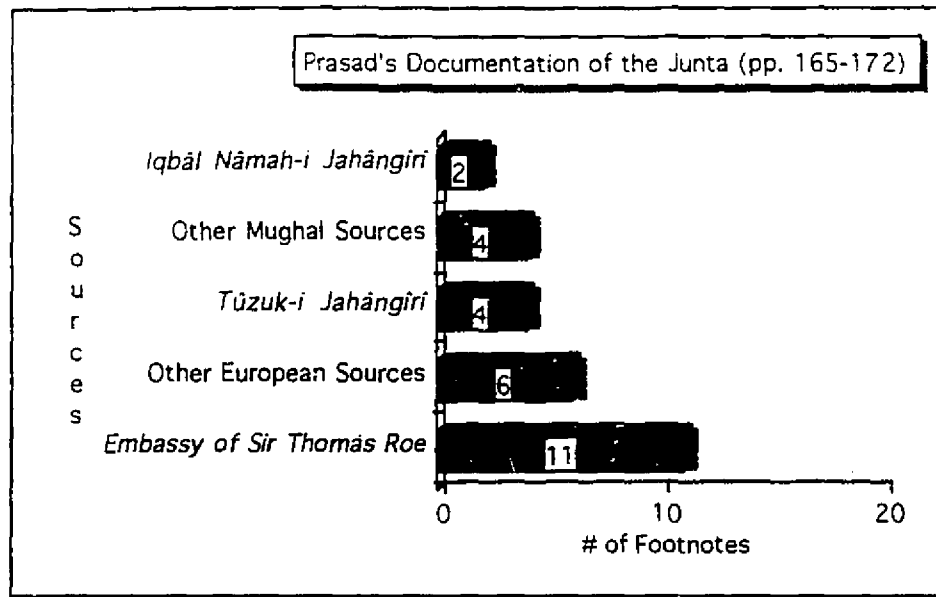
Prasad's Documentation of the Junta (pp. 165-172)

Sources

Iqbâl Nâmah-i Jahângîrî
2
Other Mughal Sources
4
Tûzuk-i Jahângîrî
4
Other European Sources
6
Embassy of Sir Thomas Roe
11

0
10
20
# of Footnotes